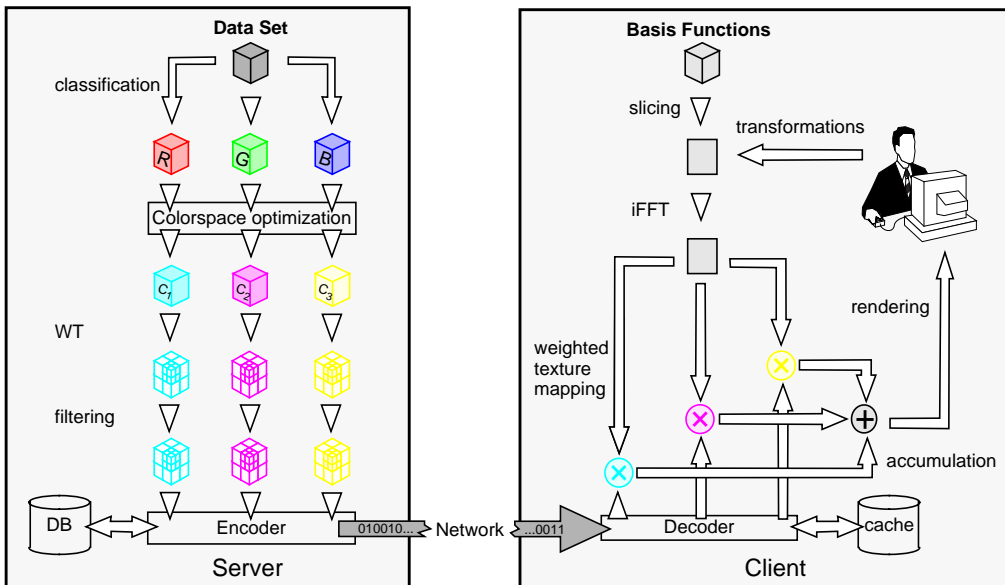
Data Set

classification

R G B

Colorspace optimization

$c_1$ $c_2$ $c_3$

WT

filtering

DB

Encoder

Server

010010...

Network

...0011

Basis Functions

slicing

transformations

iFFT

weighted texture mapping

rendering

accumulation

Decoder

cache

Client